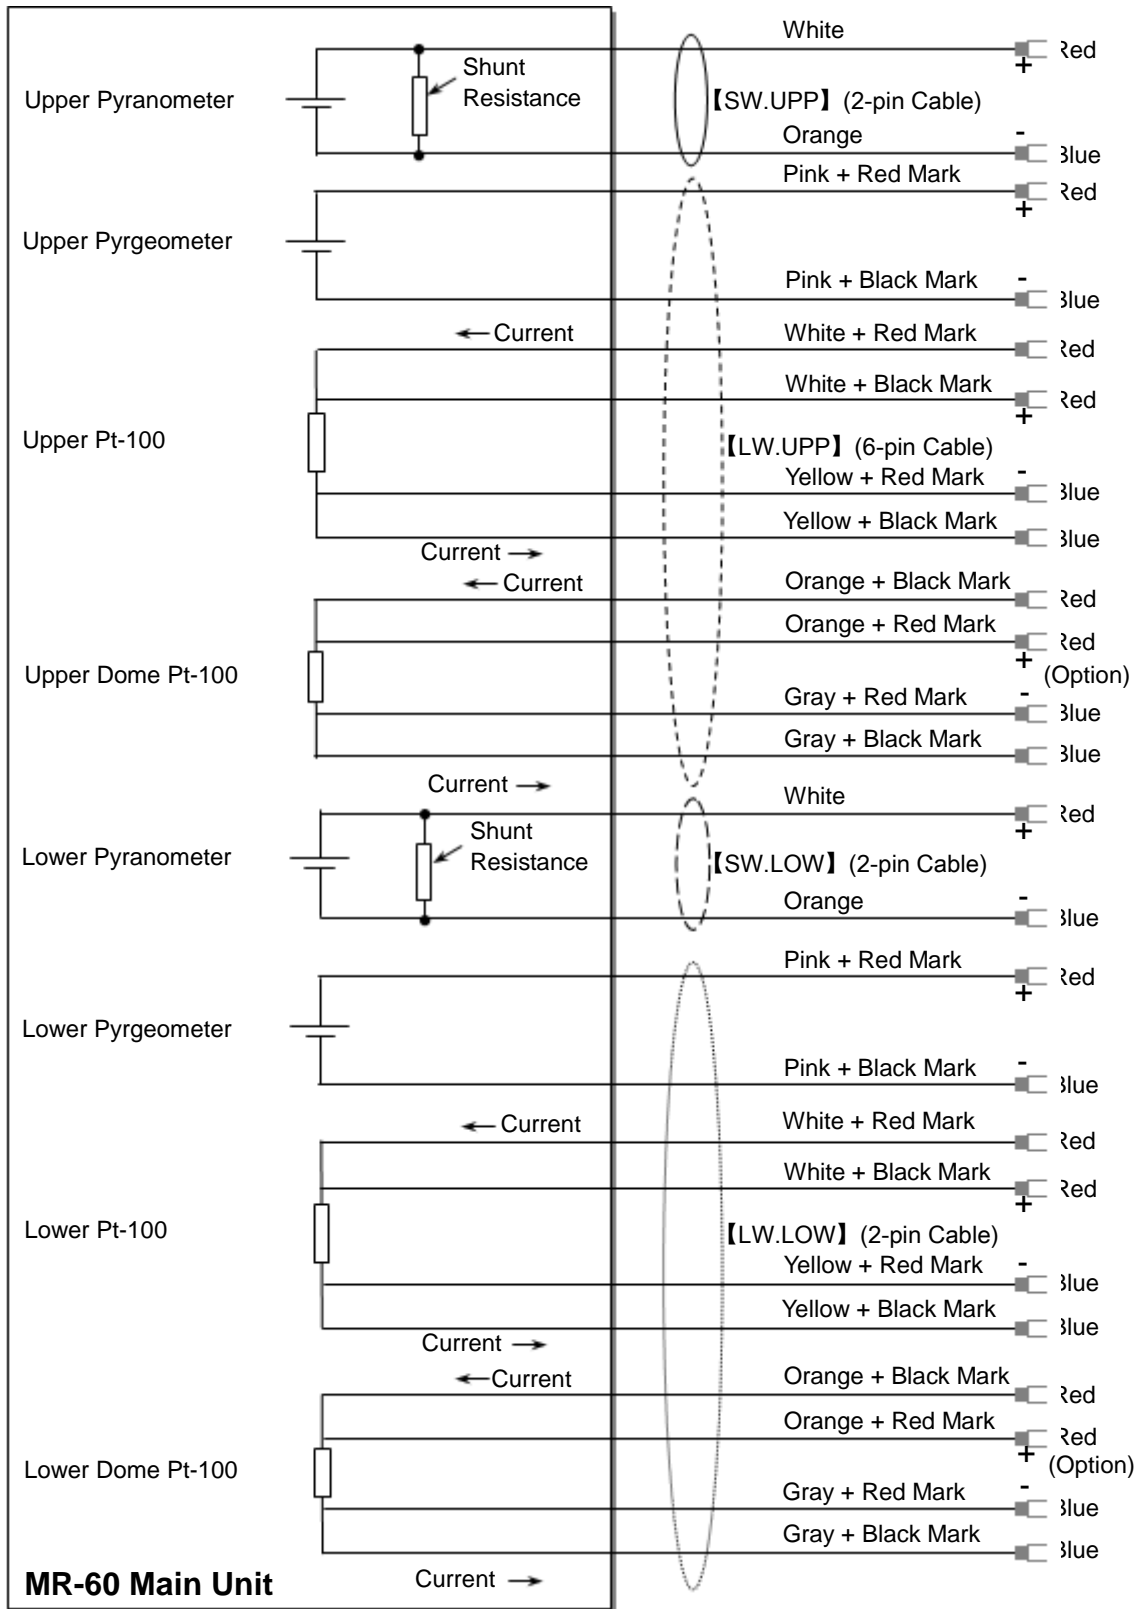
Upper Pyranometer
Shunt Resistance
White
+
Red
【SW.UPP】(2-pin Cable)
Orange
-
Blue
Upper Pyrgeometer
Pink + Red Mark
+
Red
Pink + Black Mark
-
Blue
← Current
White + Red Mark
Red
White + Black Mark
+
Red
Upper Pt-100
【LW.UPP】(6-pin Cable)
Yellow + Red Mark
-
Blue
Yellow + Black Mark
Blue
Current →
← Current
Orange + Black Mark
Red
Orange + Red Mark
Red
+
(Option)
Upper Dome Pt-100
Gray + Red Mark
-
Blue
Gray + Black Mark
Blue
Current →
Lower Pyranometer
Shunt Resistance
White
+
Red
【SW.LOW】(2-pin Cable)
Orange
-
Blue
Lower Pyrgeometer
Pink + Red Mark
+
Red
Pink + Black Mark
-
Blue
← Current
White + Red Mark
Red
White + Black Mark
+
Red
Lower Pt-100
【LW.LOW】(2-pin Cable)
Yellow + Red Mark
-
Blue
Yellow + Black Mark
Blue
Current →
← Current
Orange + Black Mark
Red
Orange + Red Mark
Red
+
(Option)
Lower Dome Pt-100
Gray + Red Mark
-
Blue
Gray + Black Mark
Blue
MR-60 Main Unit
Current →